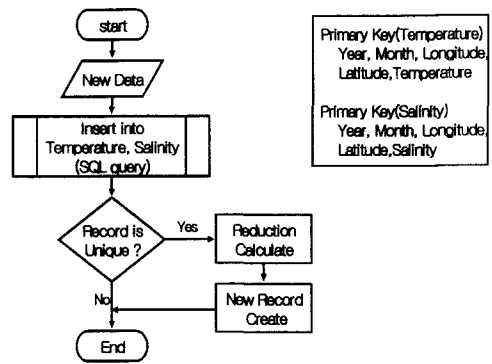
start

New Data

Insert into Temperature, Salinity (SQL query)

Record is Unique ?

Yes

No

Reduction Calculate

New Record Create

End

Primary Key(Temperature)
Year, Month, Longitude, Latitude,Temperature

Primary Key(Salinity)
Year, Month, Longitude, Latitude,Salinity